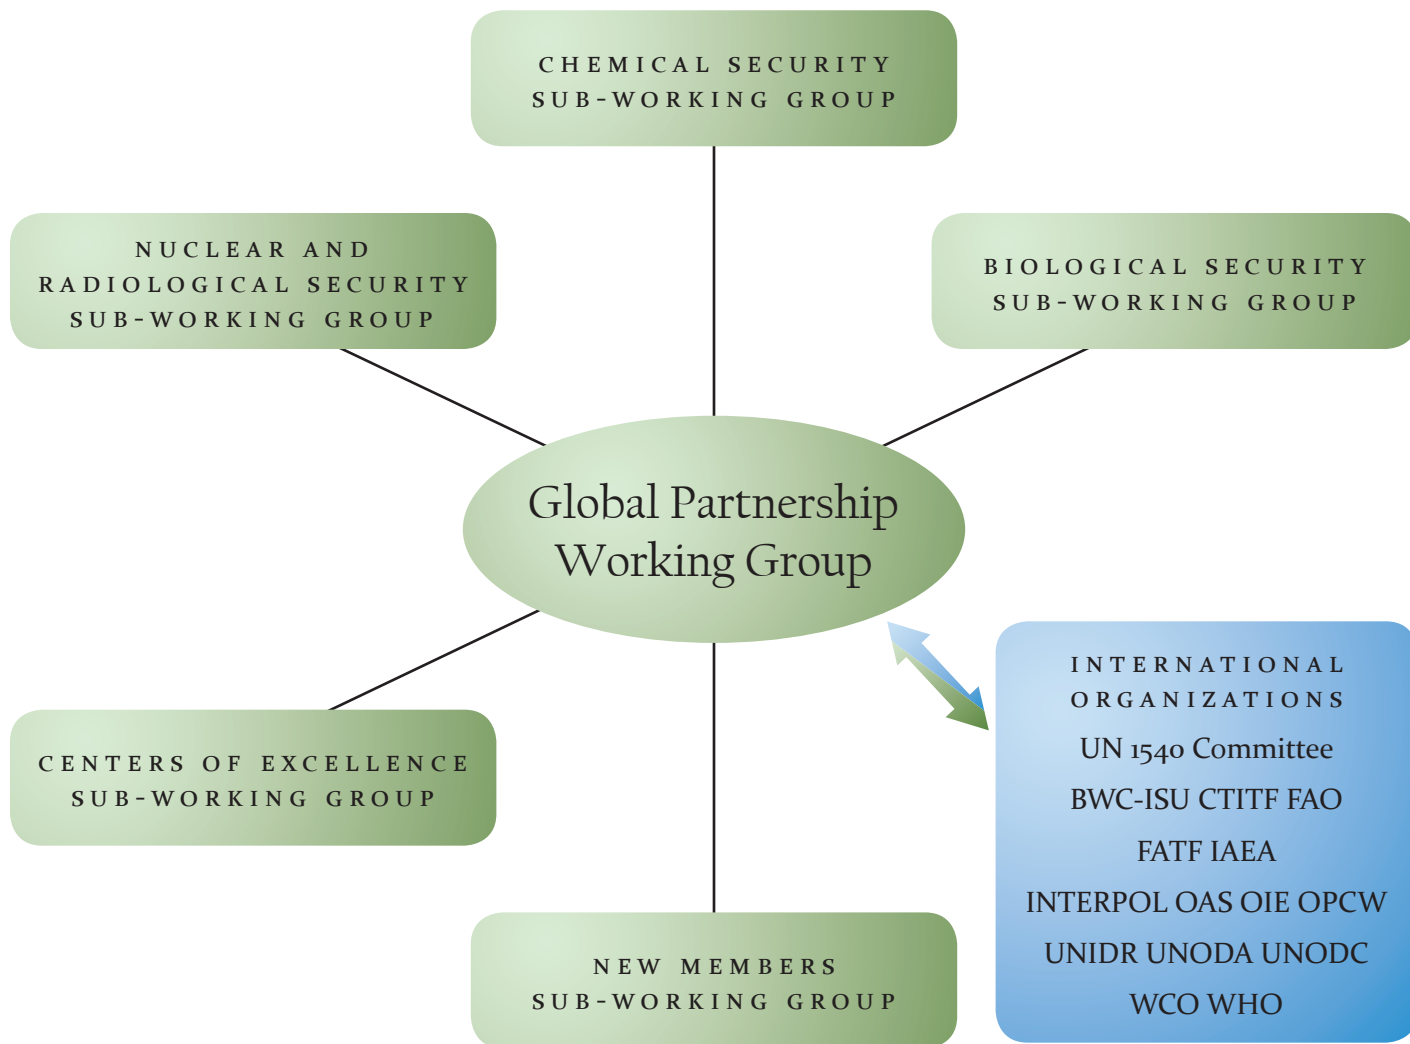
CHEMICAL SECURITY SUB-WORKING GROUP

NUCLEAR AND RADIOLOGICAL SECURITY SUB-WORKING GROUP

BIOLOGICAL SECURITY SUB-WORKING GROUP

Global Partnership Working Group

CENTERS OF EXCELLENCE SUB-WORKING GROUP

NEW MEMBERS SUB-WORKING GROUP

INTERNATIONAL ORGANIZATIONS
UN 1540 Committee
BWC-ISU CTITF FAO
FATF IAEA
INTERPOL OAS OIE OPCW
UNIDR UNODA UNODC
WCO WHO